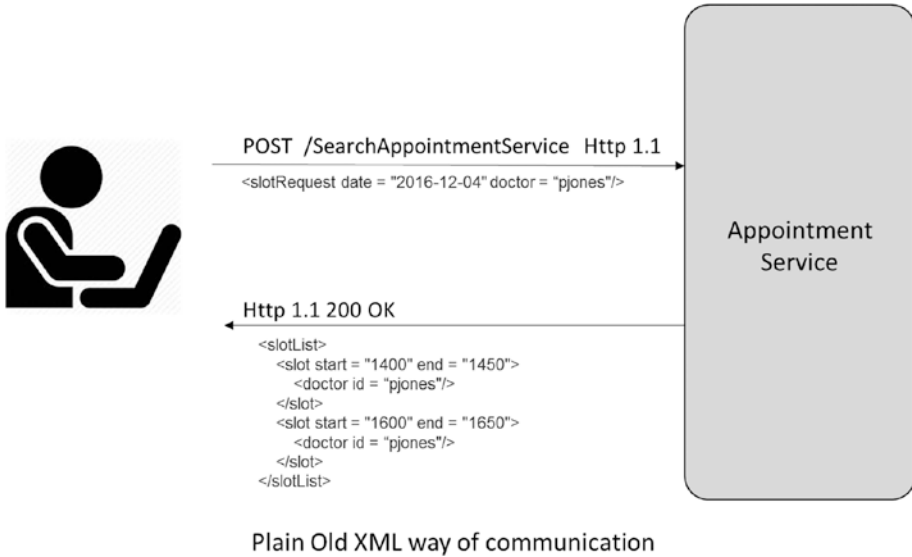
POST /SearchAppointmentService Http 1.1

<slotRequest date = "2016-12-04" doctor = "pjones"/>

Appointment Service

Http 1.1 200 OK

<slotList>
<slot start = "1400" end = "1450">
<doctor id = "pjones"/>
</slot>
<slot start = "1600" end = "1650">
<doctor id = "pjones"/>
</slot>
</slotList>

Plain Old XML way of communication